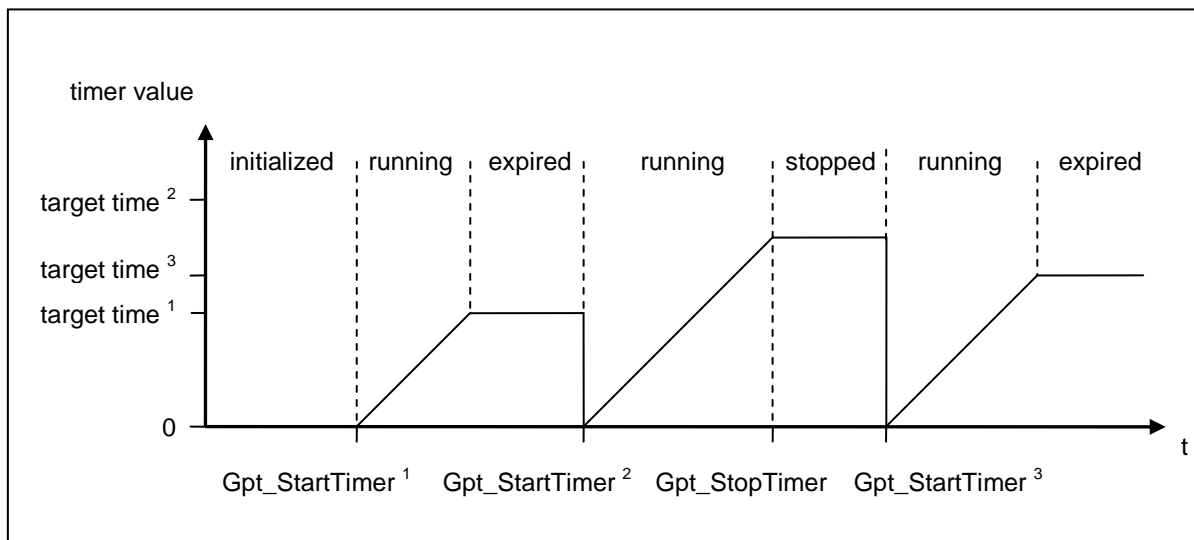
timer value

initialized

running

expired

running

stopped

running

expired

target time $^2$

target time $^3$

target time $^1$

0

t

Gpt_StartTimer $^1$

Gpt_StartTimer $^2$

Gpt_StopTimer

Gpt_StartTimer $^3$